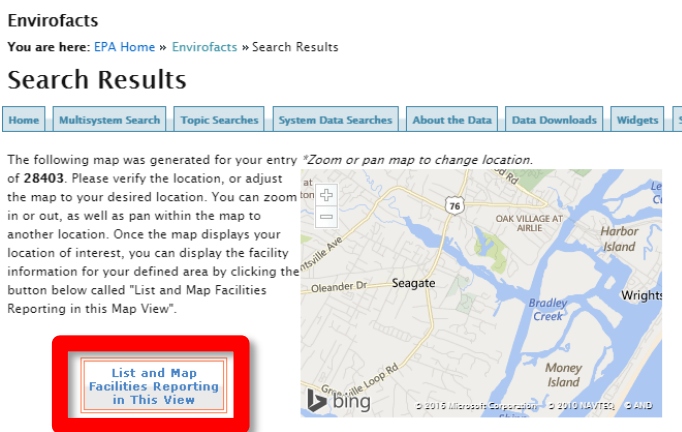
Envirofacts

You are here: EPA Home » Envirofacts » Search Results

Search Results

Home | Multisystem Search | Topic Searches | System Data Searches | About the Data | Data Downloads | Widgets

The following map was generated for your entry of 28403. Please verify the location, or adjust the map to your desired location. You can zoom in or out, as well as pan within the map to another location. Once the map displays your location of interest, you can display the facility information for your defined area by clicking the button below called "List and Map Facilities Reporting in this Map View".

List and Map Facilities Reporting in This View

*Zoom or pan map to change location.

+
−
76
OAK VILLAGE AT AIRLIE
Harbor Island
Seagate
Oleander Dr
Bradley Creek
Wrights
Money Island
Greenville Loop Rd
bing
© 2016 Microsoft Corporation © 2010 NAVTEQ © AND